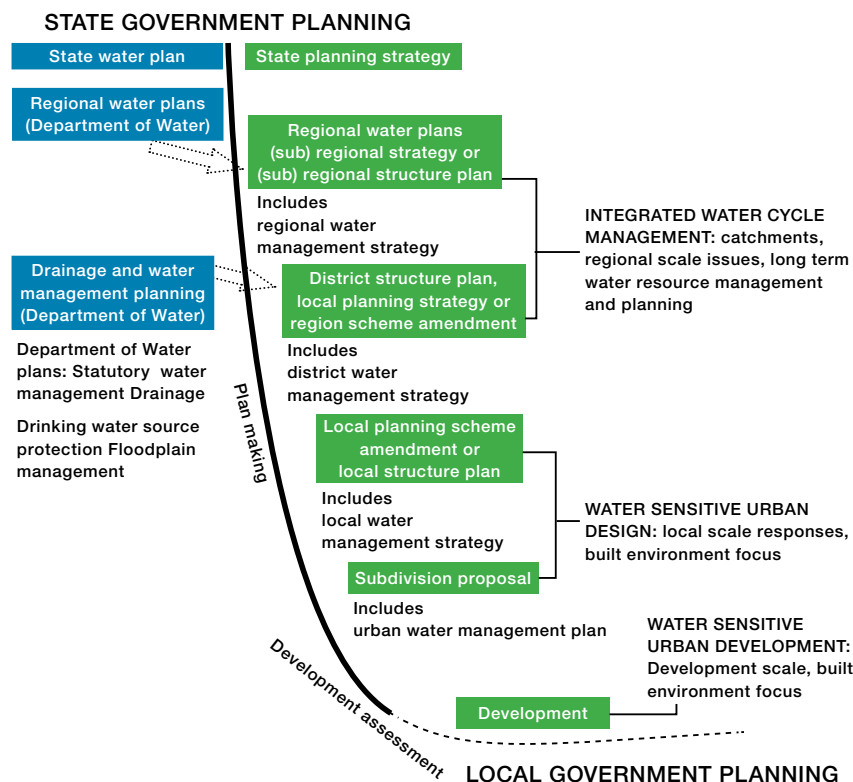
STATE GOVERNMENT PLANNING

State water plan

State planning strategy

Regional water plans (Department of Water)

Regional water plans (sub) regional strategy or (sub) regional structure plan

Includes regional water management strategy

INTEGRATED WATER CYCLE MANAGEMENT: catchments, regional scale issues, long term water resource management and planning

Drainage and water management planning (Department of Water)

District structure plan, local planning strategy or region scheme amendment

Includes district water management strategy

Department of Water plans: Statutory water management Drainage

Drinking water source protection Floodplain management

Plan making

Local planning scheme amendment or local structure plan

Includes local water management strategy

WATER SENSITIVE URBAN DESIGN: local scale responses, built environment focus

Subdivision proposal

Includes urban water management plan

WATER SENSITIVE URBAN DEVELOPMENT: Development scale, built environment focus

Development assessment

Development

LOCAL GOVERNMENT PLANNING